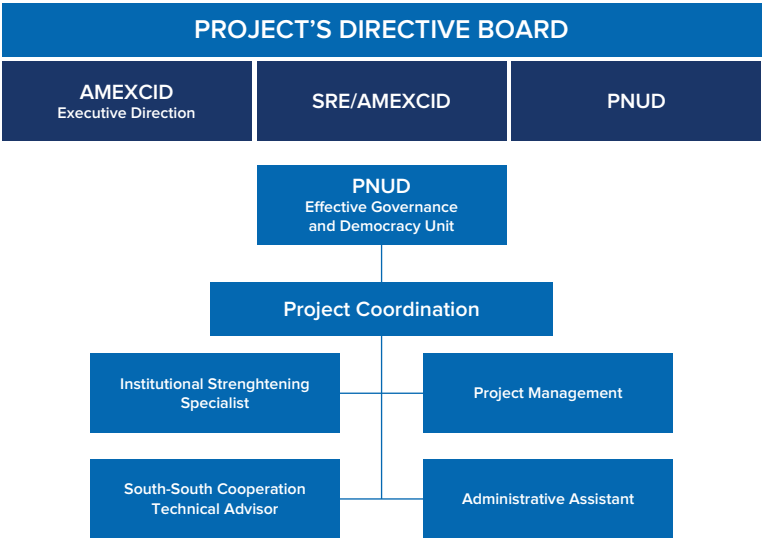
PROJECT'S DIRECTIVE BOARD

AMEXCID
Executive Direction

SRE/AMEXCID

PNUD

PNUD
Effective Governance and Democracy Unit

Project Coordination

Institutional Strenghtening Specialist

Project Management

South-South Cooperation Technical Advisor

Administrative Assistant